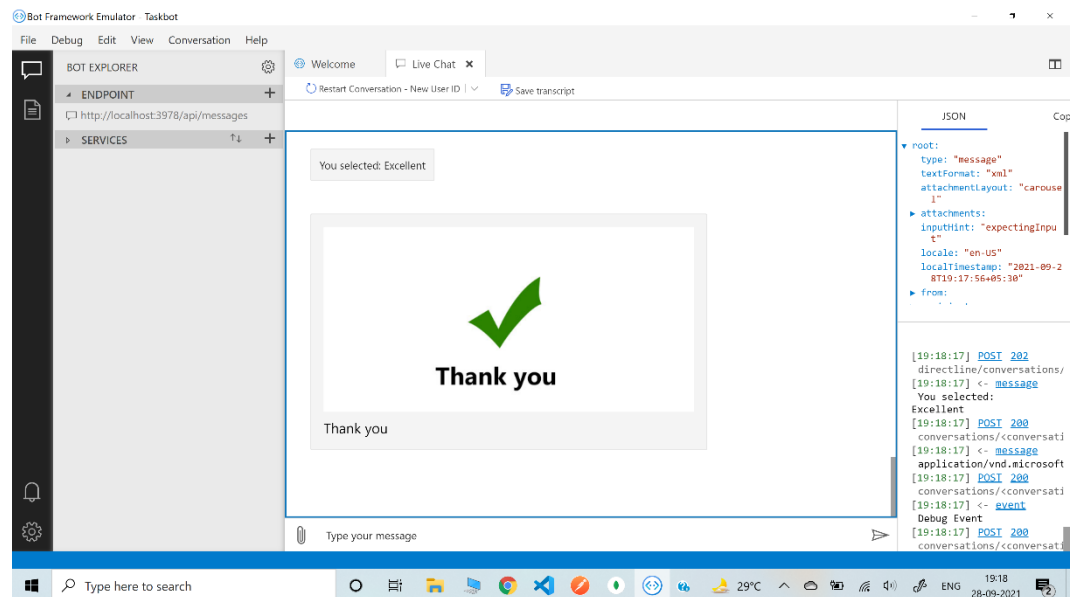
Bot Framework Emulator Taskbot

File Debug Edit View Conversation Help

BOT EXPLORER

ENDPOINT

http://localhost:3978/api/messages

SERVICES

Welcome

Live Chat

Restart Conversation - New User ID

Save transcript

You selected: Excellent

Thank you

Thank you

Type your message

JSON

Cop

root:
type: "message"
textFormat: "xml"
attachmentLayout: "carousel"
attachments:
inputHint: "expectingInput"
locale: "en-US"
localTimestamp: "2021-09-28T19:17:56+05:30"
from:

[19:18:17] POST 202 directline/conversations/
[19:18:17] <- message You selected: Excellent
[19:18:17] POST 200 conversations/<conversati
[19:18:17] <- message application/vnd.microsoft
[19:18:17] POST 200 conversations/<conversati
[19:18:17] <- event Debug Event
[19:18:17] POST 200 conversations/<conversati

Type here to search

29°C

ENG

19:18
28-09-2021

2